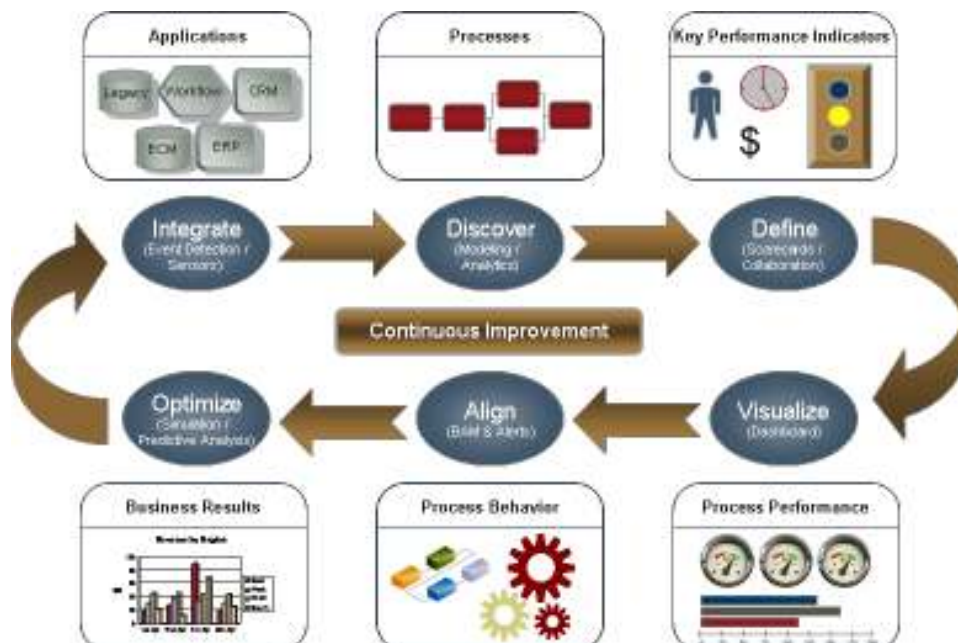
Applications

Legacy

Workflow

CRM

ECM

ERP

Processes

Key Performance Indicators

$

Integrate
(Event Detection / Sensors)

Discover
(Modeling / Analytics)

Define
(Scorecards / Collaboration)

Continuous Improvement

Optimize
(Simulation / Predictive Analysis)

Align
(BAM & Alerts)

Visualize
(Dashboard)

Business Results

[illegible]

Process Behavior

Process Performance